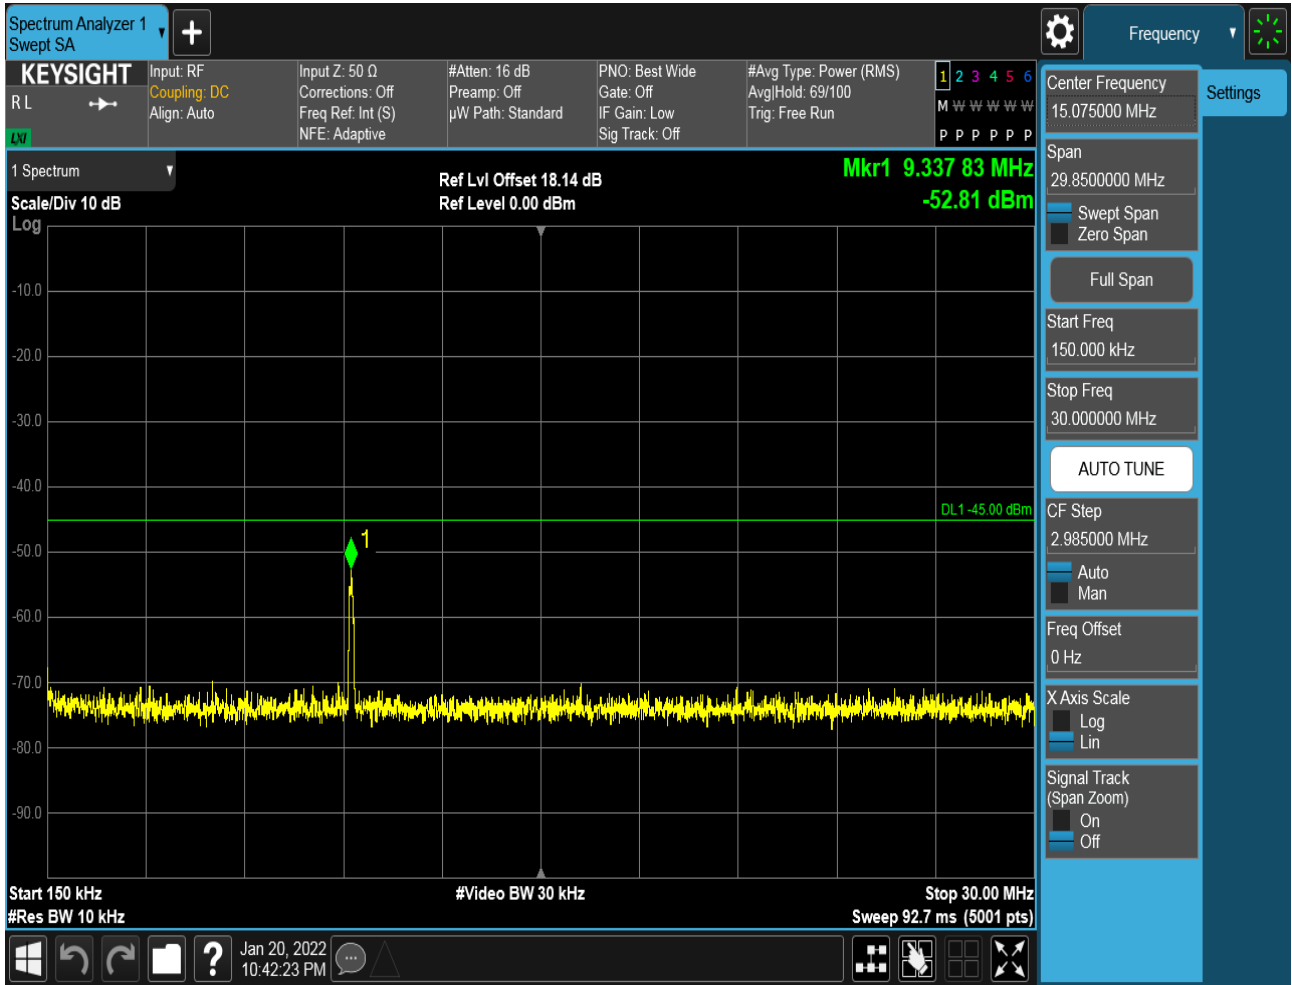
Spectrum Analyzer 1
Swept SA

Frequency

KEYSIGHT
R L
LXI

Input: RF
Coupling: DC
Align: Auto

Input Z: 50 Ω
Corrections: Off
Freq Ref: Int (S)
NFE: Adaptive

#Atten: 16 dB
Preamp: Off
μW Path: Standard

PNO: Best Wide
Gate: Off
IF Gain: Low
Sig Track: Off

#Avg Type: Power (RMS)
Avg|Hold: 69/100
Trig: Free Run

1 2 3 4 5 6
M W W W W W
P P P P P P

1 Spectrum

Scale/Div 10 dB
Log

Ref Lvl Offset 18.14 dB
Ref Level 0.00 dBm

Mkr1 9.337 83 MHz
-52.81 dBm

-10.0
-20.0
-30.0
-40.0
-50.0
-60.0
-70.0
-80.0
-90.0

DL1 -45.00 dBm

1

Start 150 kHz
#Res BW 10 kHz

#Video BW 30 kHz

Stop 30.00 MHz
Sweep 92.7 ms (5001 pts)

Jan 20, 2022
10:42:23 PM

Center Frequency
15.075000 MHz

Settings

Span
29.8500000 MHz
Swept Span
Zero Span

Full Span

Start Freq
150.000 kHz

Stop Freq
30.000000 MHz

AUTO TUNE

CF Step
2.985000 MHz
Auto
Man

Freq Offset
0 Hz

X Axis Scale
Log
Lin

Signal Track
(Span Zoom)
On
Off